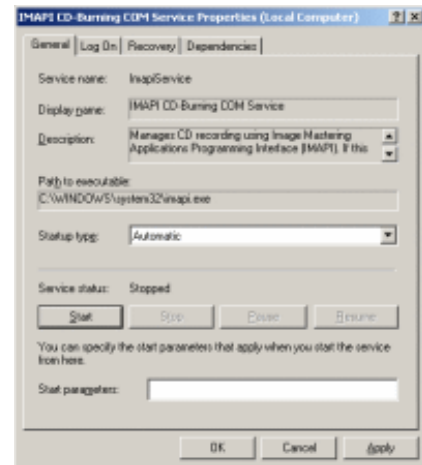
IMAPI CD-Burning COM Service Properties (Local Computer) ? X

General | Log On | Recovery | Dependencies

Service name: ImapiService

Display name: IMAPI CD-Burning COM Service

Description: Manages CD recording using Image Mastering Applications Programming Interface (IMAPI). If this

Path to executable:
C:\WINDOWS\system32\imapi.exe

Startup type: Automatic

Service status: Stopped

Start Stop Pause Resume

You can specify the start parameters that apply when you start the service from here.

Start parameters:

OK Cancel Apply